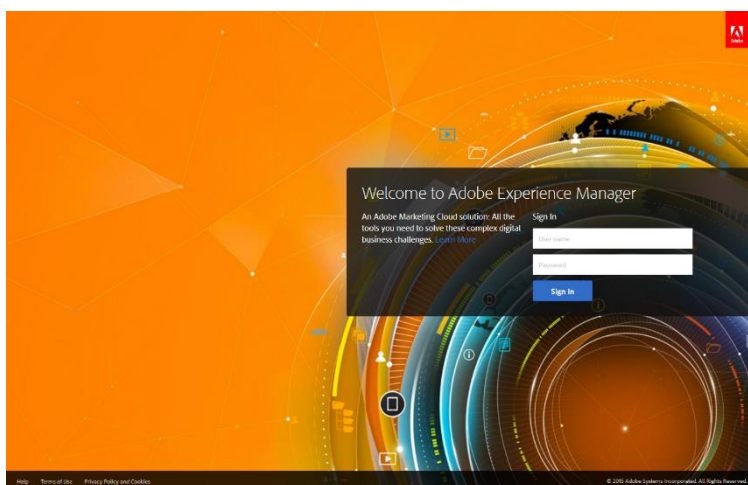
Welcome to Adobe Experience Manager

An Adobe Marketing Cloud solution: All the tools you need to solve these complex digital business challenges. Learn More

Sign In

User name

Password

Sign In

Help Terms of Use Privacy Policy and Cookies

© 2015 Adobe Systems Incorporated. All Rights Reserved